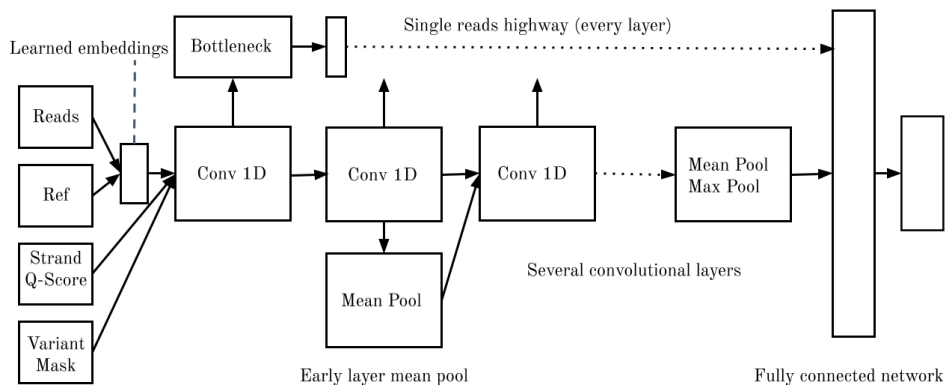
Single reads highway (every layer)

Learned embeddings

Bottleneck

Reads

Ref

Strand Q-Score

Variant Mask

Conv 1D

Conv 1D

Conv 1D

Mean Pool Max Pool

Mean Pool

Several convolutional layers

Early layer mean pool

Fully connected network